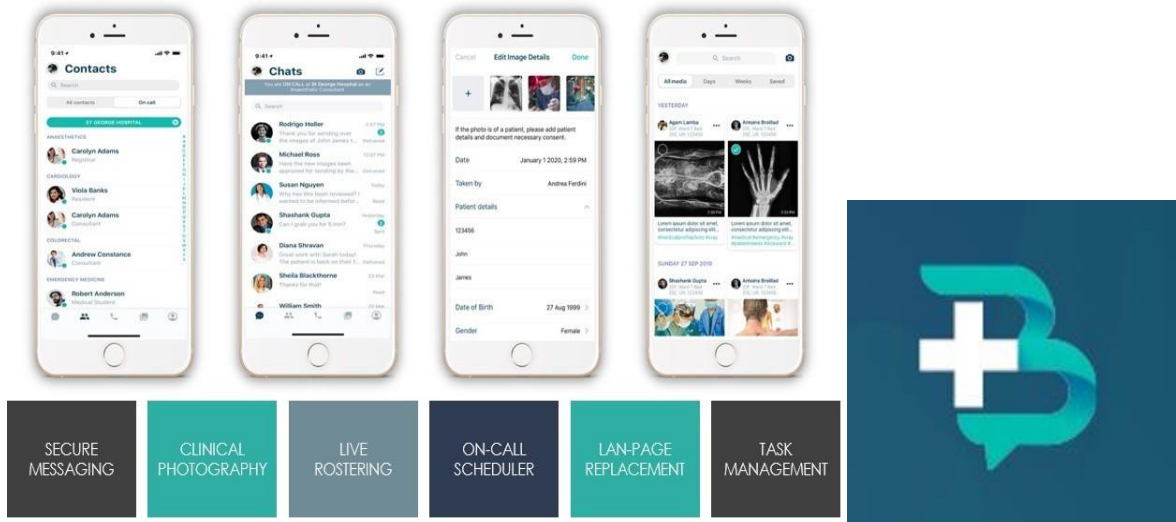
9:41
Contacts
Search
All contacts
On call
ST GEORGE HOSPITAL
ANAESTHETICS
Carolyn Adams
Registrar
CARDIOLOGY
Viola Banks
Resident
Carolyn Adams
Consultant
COLORECTAL
Andrew Constance
Consultant
EMERGENCY MEDICINE
Robert Anderson
Medical Student

9:41
Chats
You are ON CALL at St George Hospital as an Anaesthetic Consultant
Search
Rodrigo Holler
Thank you for sending over the images of John James's...
Michael Ross
Have the new images been approved for sending by the...
Susan Nguyen
Why has this been reviewed? I wanted to be informed befor...
Shashank Gupta
Can I grab you for 5 min?
Diana Shravan
Great work with Sarah today! The patient is back on their f...
Sheila Blackthorne
Thanks for this!
William Smith

Cancel
Edit Image Details
Done
If the photo is of a patient, please add patient details and document necessary consent.
Date
January 1 2020, 2:59 PM
Taken by
Andrea Ferdini
Patient details
123456
John
James
Date of Birth
27 Aug 1999
Gender
Female

Search
All media
Days
Weeks
Saved
YESTERDAY
Agam Lamba
Antoine Brolliad
Lorem ipsum dolor sit amet, consectetur adipiscing elit...
Lorem ipsum dolor sit amet, consectetur adipiscing elit...
SUNDAY 27 SEP 2019
Shashank Gupta
Antoine Brolliad

SECURE MESSAGING
CLINICAL PHOTOGRAPHY
LIVE ROSTERING
ON-CALL SCHEDULER
LAN-PAGE REPLACEMENT
TASK MANAGEMENT